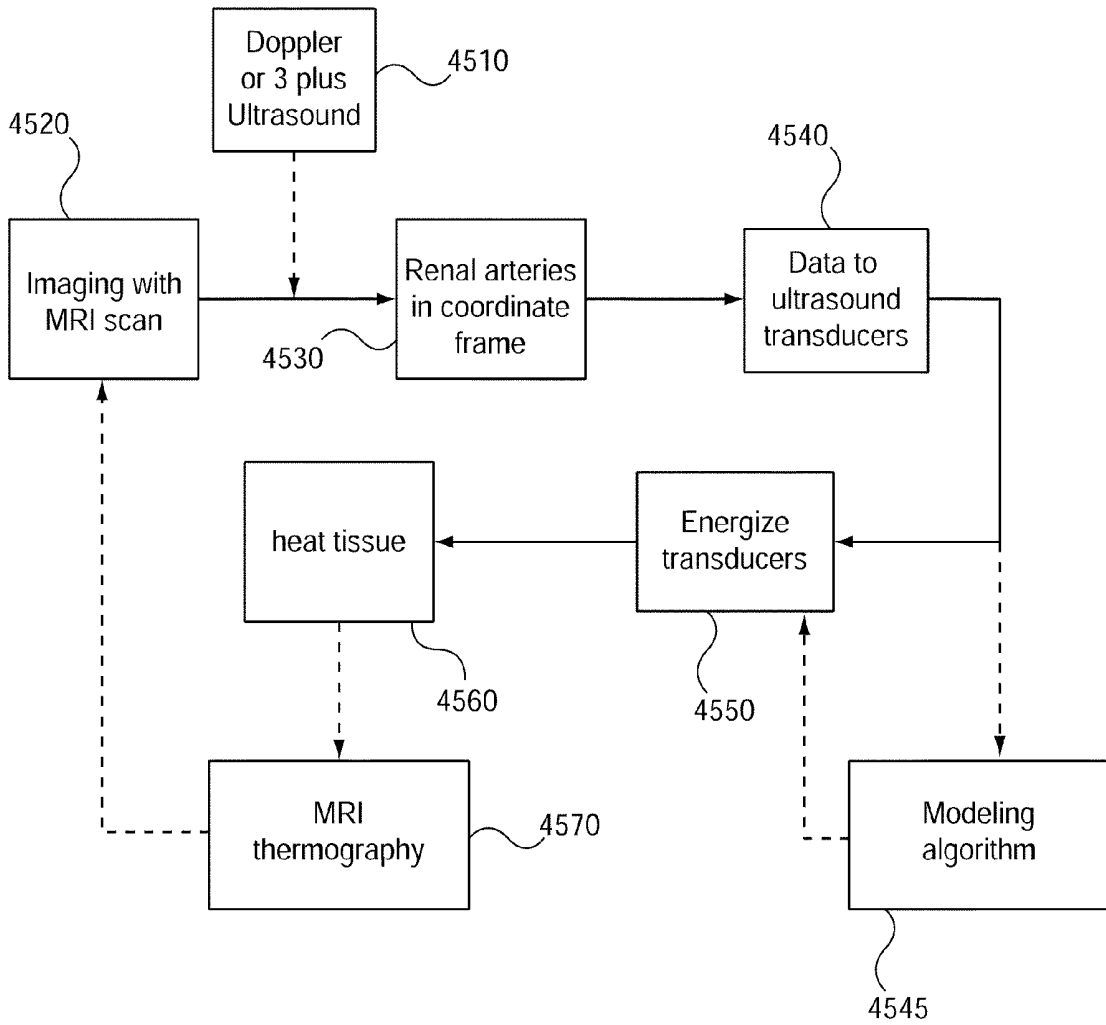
Doppler or 3 plus Ultrasound

4510

4520

Imaging with MRI scan

Renal arteries in coordinate frame

4530

4540

Data to ultrasound transducers

heat tissue

Energize transducers

4560

4550

MRI thermography

4570

Modeling algorithm

4545